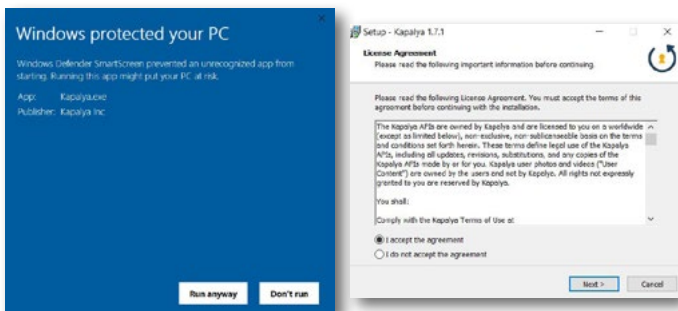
Windows protected your PC

Windows Defender SmartScreen prevented an unrecognized app from starting. Running this app might put your PC at risk.

App: Kapalya.exe
Publisher: Kapalya Inc

Run anyway

Don't run

Setup - Kapalya 1.7.1

License Agreement
Please read the following important information before continuing.

Please read the following License Agreement. You must accept the terms of this agreement before continuing with the installation.

The Kapalya APIs are owned by Kapalya and are licensed to you on a worldwide (except as limited below), non-exclusive, non-sublicenseable basis on the terms and conditions set forth herein. These terms define legal use of the Kapalya APIs, including all updates, revisions, substitutions, and any copies of the Kapalya APIs made by or for you. Kapalya user photos and videos ("User Content") are owned by the users and not by Kapalya. All rights not expressly granted to you are reserved by Kapalya.

You shall:

Comply with the Kapalya Terms of Use at

I accept the agreement
I do not accept the agreement

Next >

Cancel